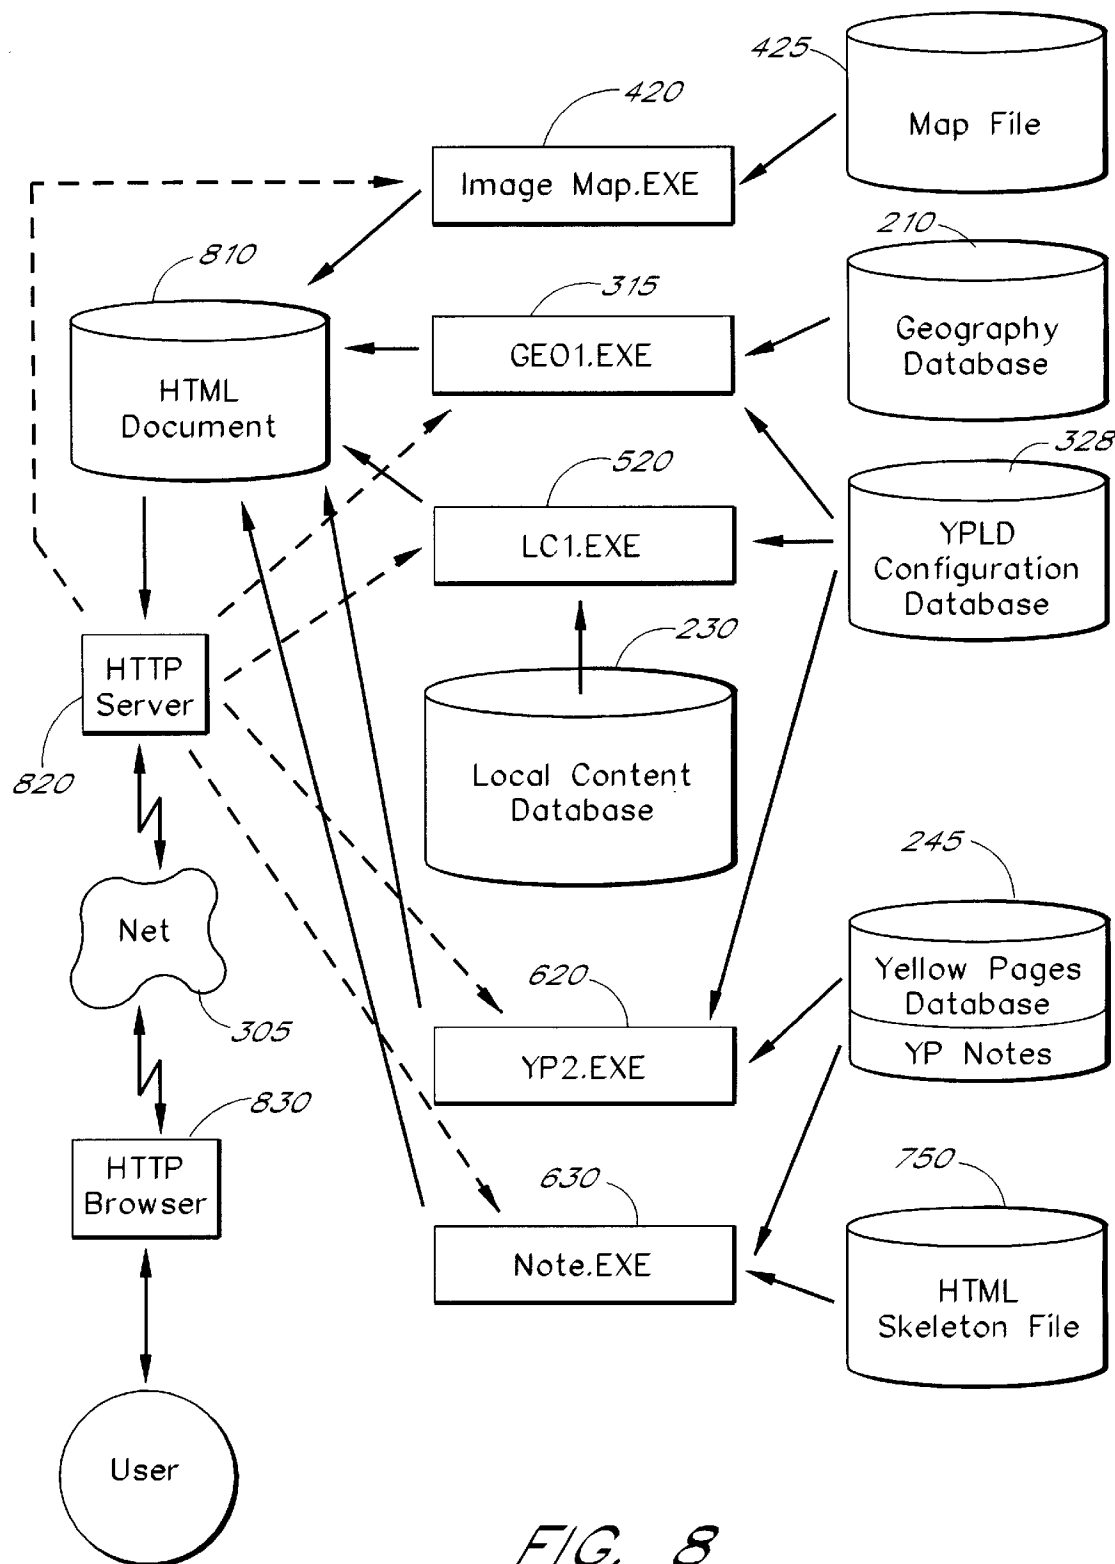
425
Map File
420
Image Map.EXE
210
Geography Database
810
HTML Document
315
GEO1.EXE
328
YPLD Configuration Database
520
LC1.EXE
230
Local Content Database
HTTP Server
820
Net
305
245
Yellow Pages Database
YP Notes
620
YP2.EXE
830
HTTP Browser
750
630
Note.EXE
HTML Skeleton File
User
FIG. 8